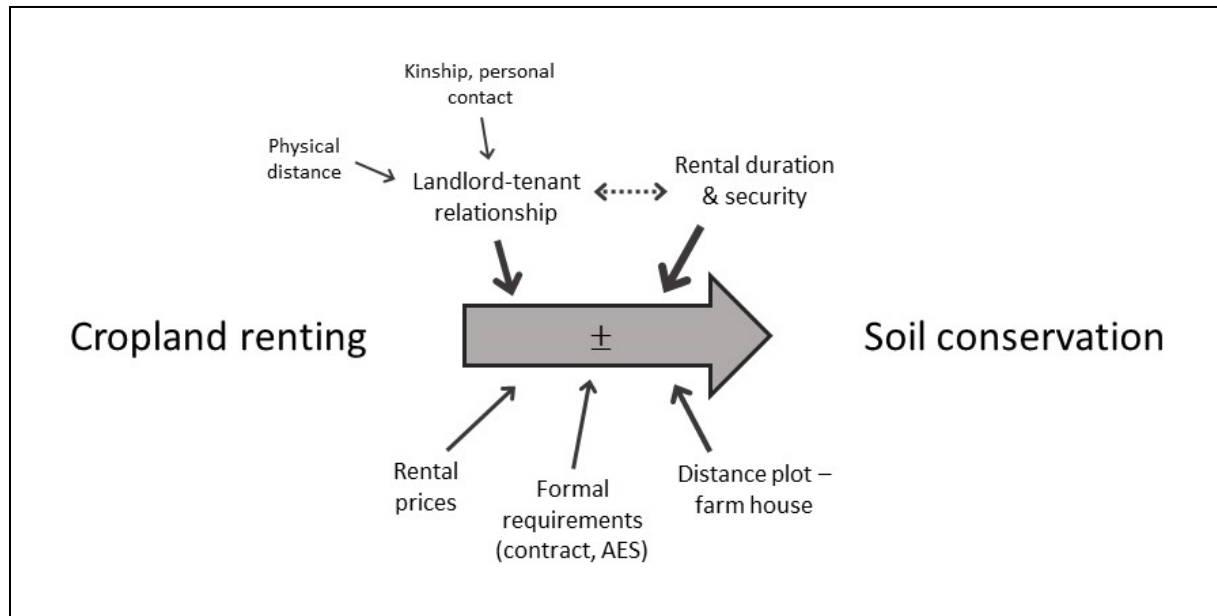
Kinship, personal contact

Physical distance

Landlord-tenant relationship

Rental duration & security

Cropland renting

$\pm$

Soil conservation

Rental prices

Formal requirements (contract, AES)

Distance plot – farm house